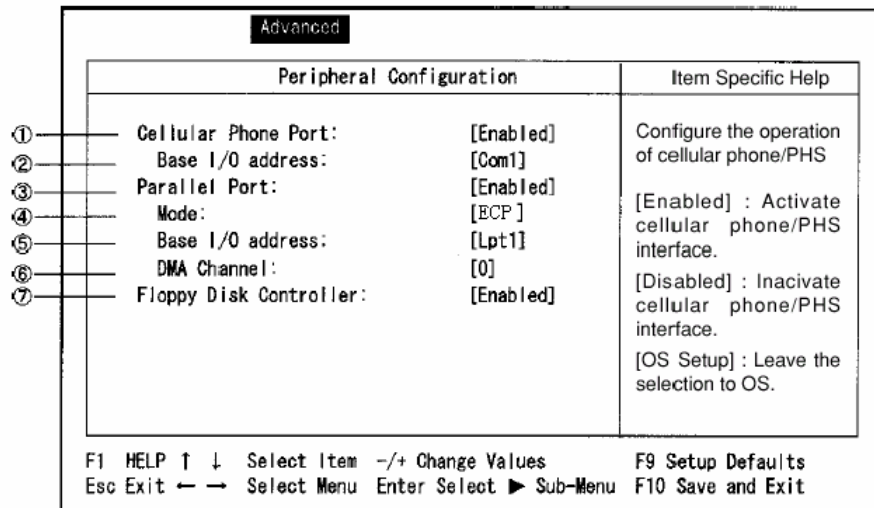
Advanced

| Peripheral Configuration | | Item Specific Help |
|---|---|---|
| ① Cellular Phone Port: | [Enabled] | Configure the operation of cellular phone/PHS |
| ② Base I/O address: | [Com1] | |
| ③ Parallel Port: | [Enabled] | [Enabled] : Activate cellular phone/PHS interface. |
| ④ Mode: | [ECP] | |
| ⑤ Base I/O address: | [Lpt1] | [Disabled] : Inacivate cellular phone/PHS interface. |
| ⑥ DMA Channel: | [0] | |
| ⑦ Floppy Disk Controller: | [Enabled] | [OS Setup] : Leave the selection to OS. |

F1 HELP ↑ ↓ Select Item -/+ Change Values F9 Setup Defaults
Esc Exit ← → Select Menu Enter Select ▶ Sub-Menu F10 Save and Exit